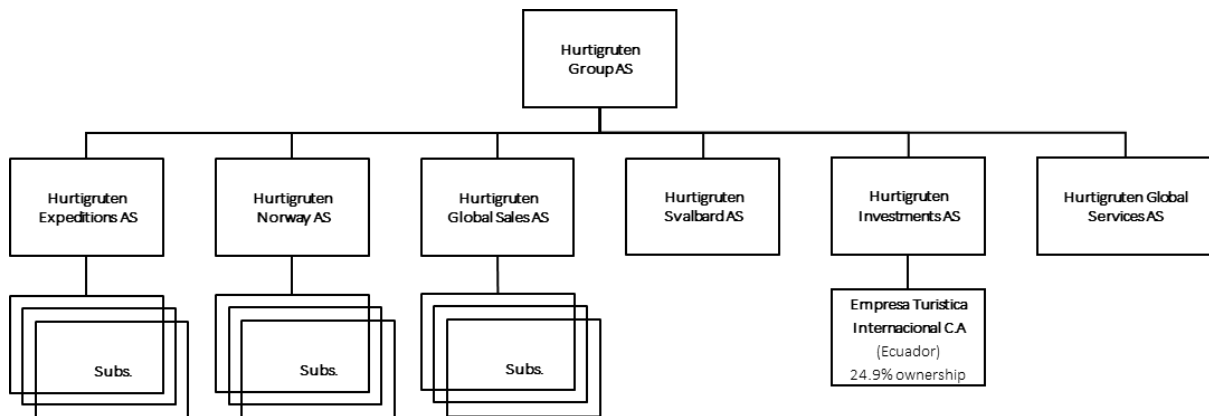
Hurtigruten Group AS

Hurtigruten Expeditions AS

Hurtigruten Norway AS

Hurtigruten Global Sales AS

Hurtigruten Svalbard AS

Hurtigruten Investments AS

Hurtigruten Global Services AS

Subs.

Subs.

Subs.

Empresa Turistica Internacional C.A (Ecuador) 24.9% ownership